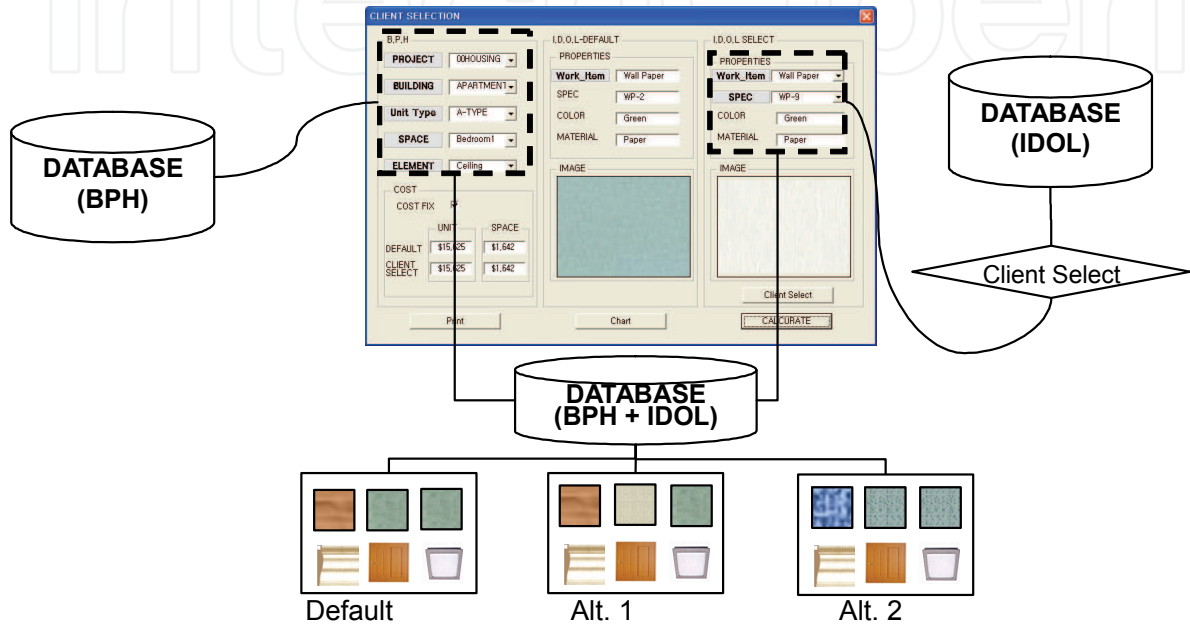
CLIENT SELECTION

B.P.H

PROJECT 00HOUSING

BUILDING APARTMENT

Unit Type A-TYPE

SPACE Bedroom1

ELEMENT Ceiling

I.D.O.L-DEFAULT

PROPERTIES

Work_Item Wall Paper

SPEC WP-2

COLOR Green

MATERIAL Paper

IMAGE

I.D.O.L SELECT

PROPERTIES

Work_Item Wall Paper

SPEC WP-9

COLOR Green

MATERIAL Paper

IMAGE

COST

COST FIX

| | UNIT | SPACE |
|---|---|---|
| DEFAULT | \$15,625 | \$1,642 |
| CLIENT SELECT | \$15,625 | \$1,642 |

Client Select

Print

Chart

CALCURATE

DATABASE (BPH)

DATABASE (IDOL)

Client Select

DATABASE (BPH + IDOL)

Default

Alt. 1

Alt. 2